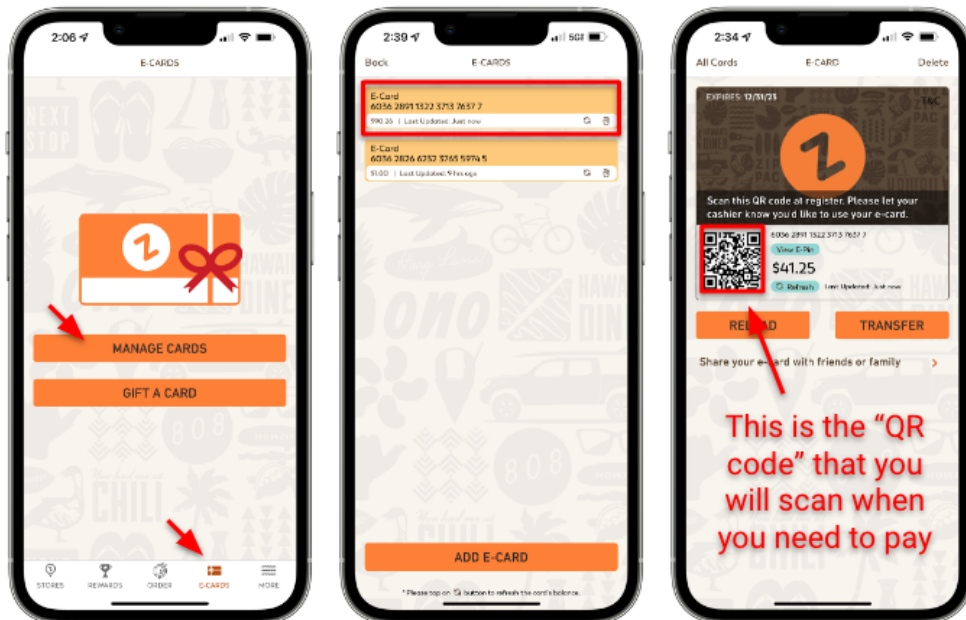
2:06

E-CARDS

NEXT STOP

MANAGE CARDS

GIFT A CARD

808

CHILI

STORES REWARDS ORDER E-CARDS MORE

2:39 5GE

Back E-CARDS

E-Card
6036 2891 1322 3713 7637 7
$90.26 | Last Updated: Just now

E-Card
6036 2826 6252 3765 5974 5
$1.00 | Last Updated: 9 hrs ago

ono

808

ADD E-CARD

* Please tap on button to refresh the card's balance.

2:34

All Cards E-CARD Delete

EXPIRES: 12/31/25 T&C

Scan this QR code at register. Please let your cashier know you'd like to use your e-card.

6036 2891 1322 3713 7637 7

View E-Pin

$41.25

Refresh Last Updated: Just now

RELOAD TRANSFER

Share your e-card with friends or family

This is the "QR code" that you will scan when you need to pay